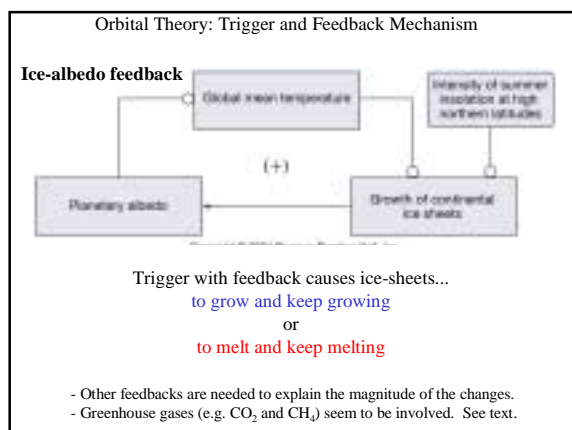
Orbital Theory: Trigger and Feedback Mechanism

Ice-albedo feedback

Global mean temperature

Intensity of summer insolation at high northern latitudes

(+)

Planetary albedo

Growth of continental ice sheets

Copyright © 2004 Pearson Prentice Hall, Inc.

Trigger with feedback causes ice-sheets...
to grow and keep growing
or
to melt and keep melting

- Other feedbacks are needed to explain the magnitude of the changes.
- Greenhouse gases (e.g. $CO_2$ and $CH_4$) seem to be involved. See text.